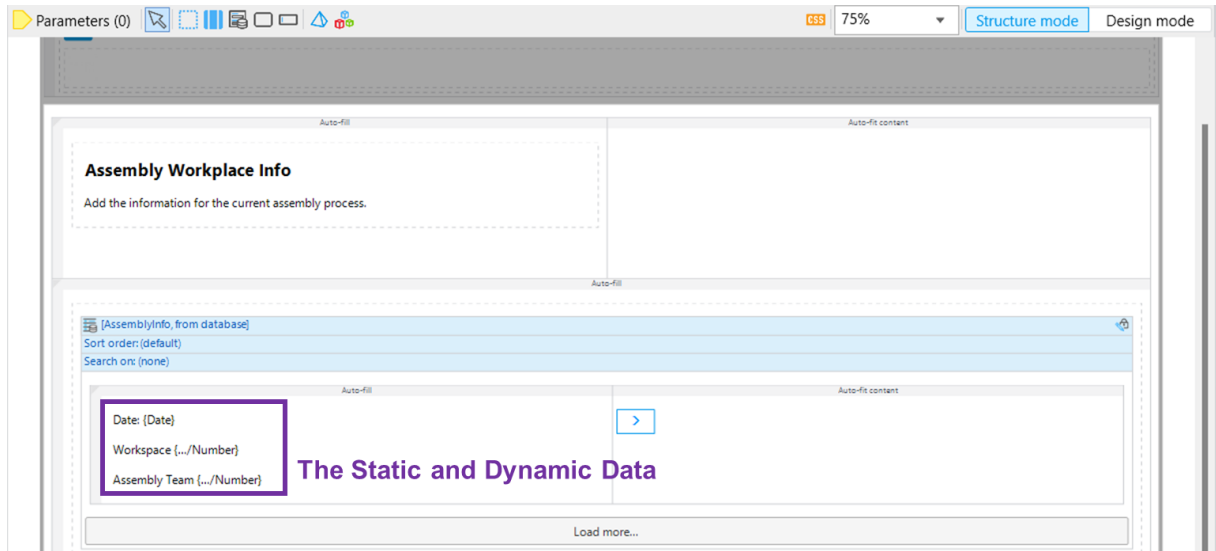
Parameters (0)

CSS 75%

Structure mode Design mode

Auto-fill

Auto-fit content

Assembly Workplace Info

Add the information for the current assembly process.

Auto-fill

[AssemblyInfo, from database]

Sort order: (default)

Search on: (none)

Auto-fill

Auto-fit content

Date: {Date}

Workspace {.../Number}

Assembly Team {.../Number}

>

The Static and Dynamic Data

Load more...